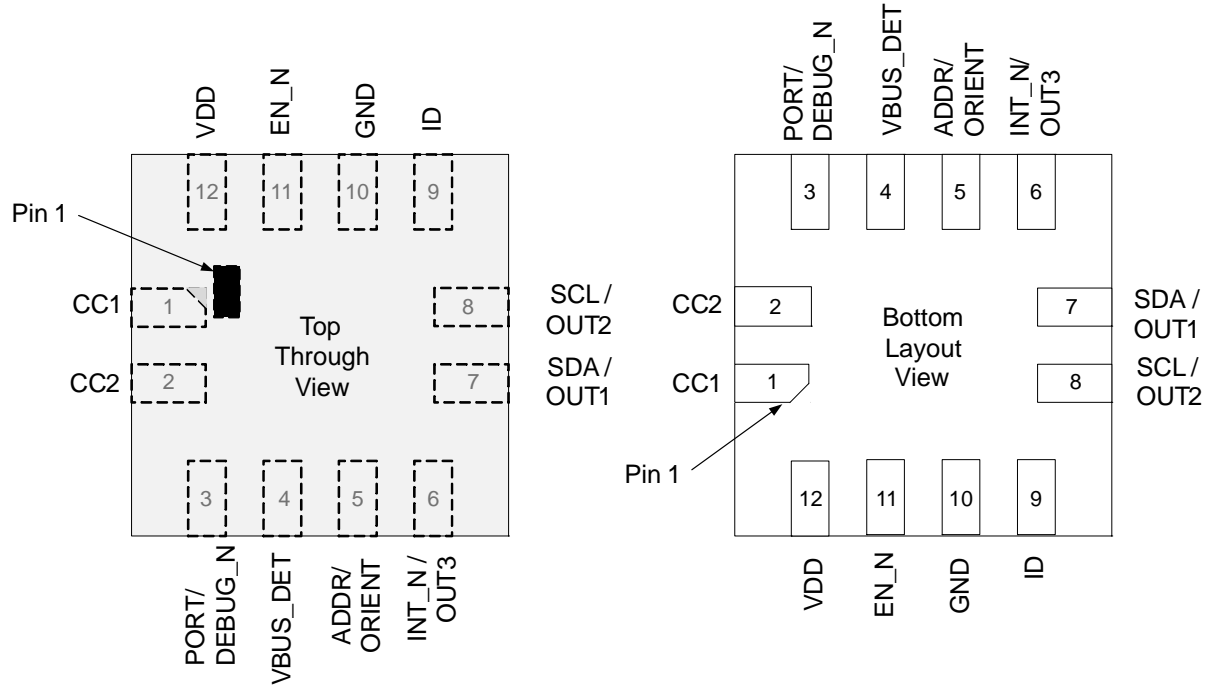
VDD
EN_N
GND
ID
12
11
10
9
Pin 1
CC1
1
8
SCL / OUT2
Top Through View
CC2
2
7
SDA / OUT1
3
4
5
6
PORT/ DEBUG_N
VBUS_DET
ADDR/ ORIENT
INT_N / OUT3

PORT/ DEBUG_N
VBUS_DET
ADDR/ ORIENT
INT_N/ OUT3
3
4
5
6
CC2
2
Bottom Layout View
7
SDA / OUT1
CC1
1
8
SCL / OUT2
Pin 1
12
11
10
9
VDD
EN_N
GND
ID